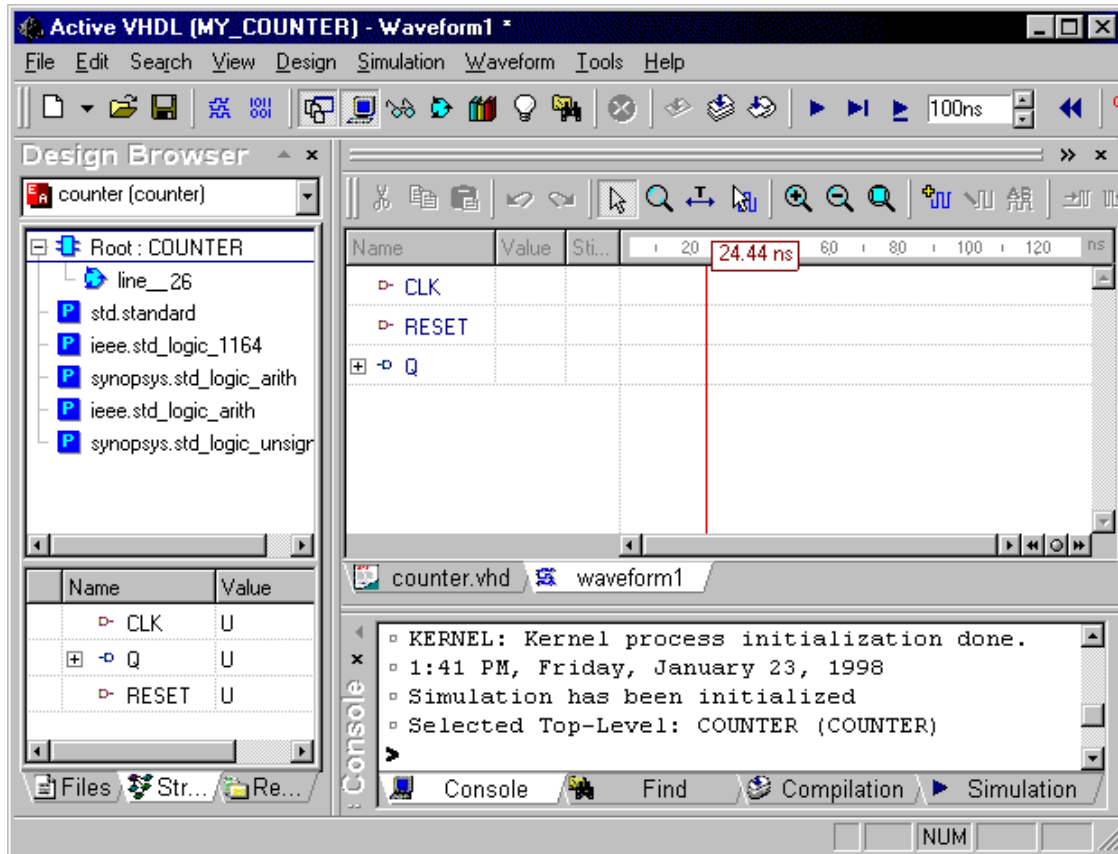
Active VHDL (MY_COUNTER) - Waveform1 *

File Edit Search View Design Simulation Waveform Tools Help

100ns

Design Browser

counter (counter)

Root : COUNTER
line__26
std.standard
ieee.std_logic_1164
synopsys.std_logic_arith
ieee.std_logic_arith
synopsys.std_logic_unsign

| Name | Value |
|---|---|
| CLK | U |
| Q | U |
| RESET | U |

Files Str... Re...

| Name | Value | Sti... |
|---|---|---|
| CLK | | |
| RESET | | |
| Q | | |

20 24.44 ns 60 80 100 120 ns

counter.vhd waveform1

Console

KERNEL: Kernel process initialization done.
1:41 PM, Friday, January 23, 1998
Simulation has been initialized
Selected Top-Level: COUNTER (COUNTER)
>

Console Find Compilation Simulation

NUM